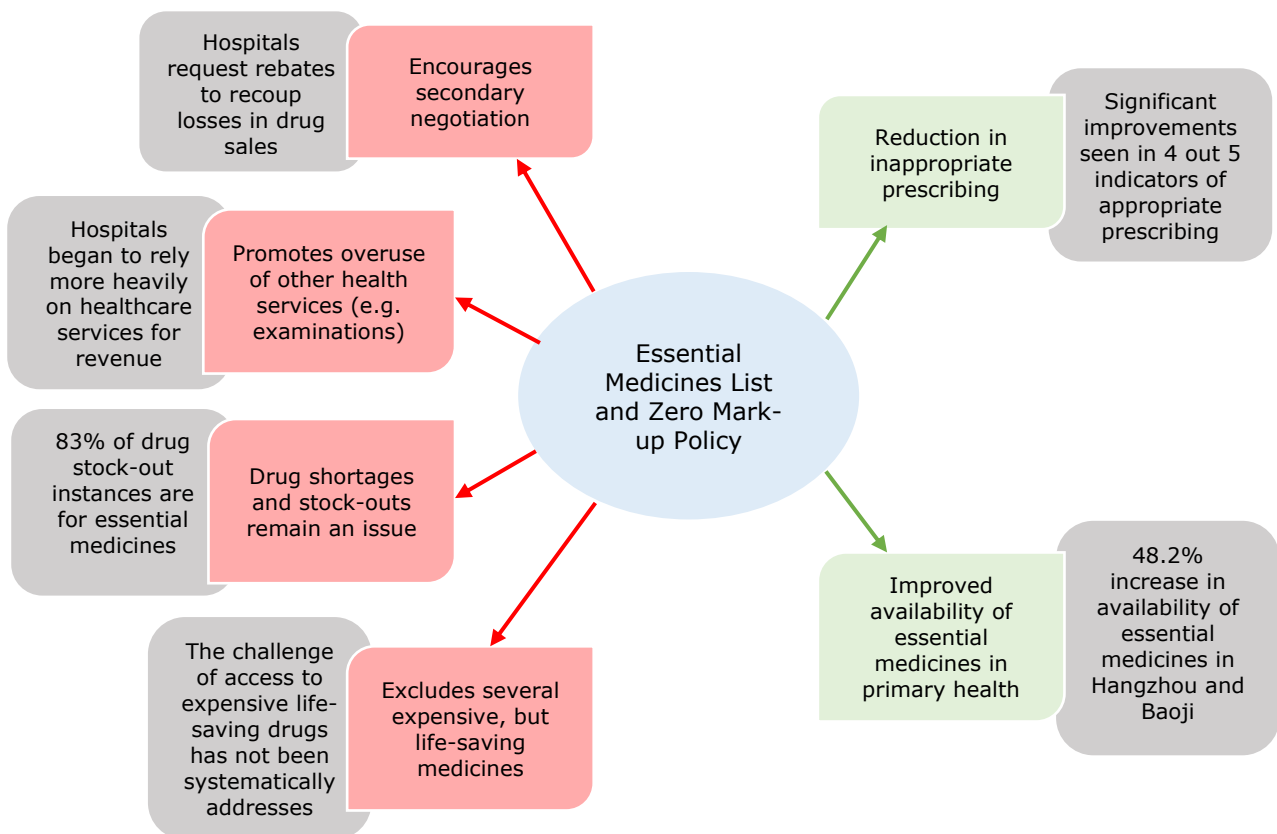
Hospitals request rebates to recoup losses in drug sales

Encourages secondary negotiation

Hospitals began to rely more heavily on healthcare services for revenue

Promotes overuse of other health services (e.g. examinations)

83% of drug stock-out instances are for essential medicines

Drug shortages and stock-outs remain an issue

The challenge of access to expensive life-saving drugs has not been systematically addresses

Excludes several expensive, but life-saving medicines

Essential Medicines List and Zero Mark-up Policy

Reduction in inappropriate prescribing

Significant improvements seen in 4 out 5 indicators of appropriate prescribing

Improved availability of essential medicines in primary health

48.2% increase in availability of essential medicines in Hangzhou and Baoji